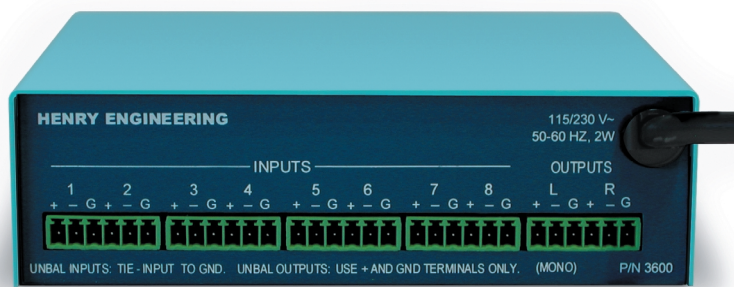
HENRY ENGINEERING

115/230 V~
50-60 HZ, 2W

INPUTS

OUTPUTS

1 2 3 4 5 6 7 8 L R

+ – G + – G + – G + – G + – G + – G + – G + – G + – G + – G

UNBAL INPUTS: TIE - INPUT TO GND. UNBAL OUTPUTS: USE + AND GND TERMINALS ONLY. (MONO) P/N 3600